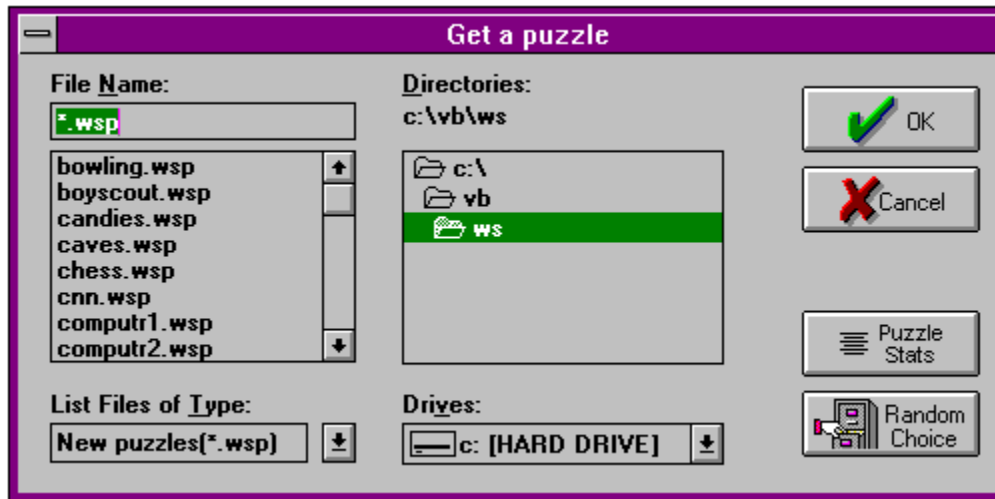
Get a puzzle

File Name:

*.wsp

bowling.wsp
boyscout.wsp
candies.wsp
caves.wsp
chess.wsp
cnn.wsp
computr1.wsp
computr2.wsp

List Files of Type:

New puzzles(*.wsp)

Directories:

c:\vb\ws

c:\
vb
ws

Drives:

c: [HARD DRIVE]

OK

Cancel

Puzzle Stats

Random Choice